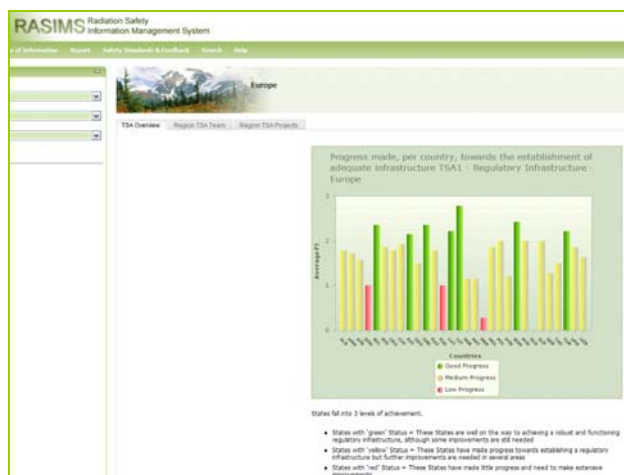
RASIMS Radiation Safety Information Management System

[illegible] of Information Report Safety Standards & Feedback Search Help

Europe

TSA Overview Region TSA Team Region TSA Projects

Progress made, per country, towards the establishment of adequate infrastructure TSA1 - Regulatory Infrastructure - Europe

Average PI

3

2

1

0

Countries

Good Progress

Medium Progress

Low Progress

States fall into 3 levels of achievement.

- States with "green" Status = These States are well on the way to achieving a robust and functioning regulatory infrastructure, although some improvements are still needed
- States with "yellow" Status = These States have made progress towards establishing a regulatory infrastructure but further improvements are needed in several areas
- States with "red" Status = These States have made little progress and need to make extensive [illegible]